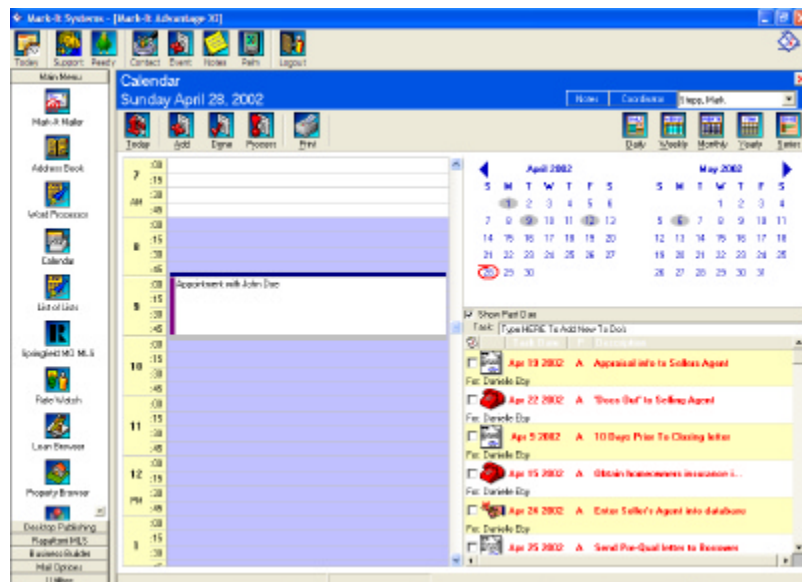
Mark-It Systems - [Mark-It Advantage XI]

Today Support Ready Contact Event Notes Palm Logout

Main Menu

Mark-It Mailer
Address Book
Word Processor
Calendar
List of Lists
Springfield MO MLS
Rate Watch
Loan Browser
Property Browser

Desktop Publishing
Flagstaff MLS
Business Builder
Mail Options
Utilities

Calendar
Sunday April 28, 2002

Notes Coordinator Happ, Mark

Today Add Done Process Print

Daily Weekly Monthly Yearly Setup

| | |
|---|---|
| 7 AM | :00 :15 :30 :45 |
| 8 | :00 :15 :30 :45 |
| 9 | :00 :15 :30 :45 |
| 10 | :00 :15 :30 :45 |
| 11 | :00 :15 :30 :45 |
| 12 PM | :00 :15 :30 :45 |
| 1 | :00 :15 :30 |

Appointment with John Doe

April 2002
| S | M | T | W | T | F | S |
|---|---|---|---|---|---|---|
| | 1 | 2 | 3 | 4 | 5 | 6 |
| 7 | 8 | 9 | 10 | 11 | 12 | 13 |
| 14 | 15 | 16 | 17 | 18 | 19 | 20 |
| 21 | 22 | 23 | 24 | 25 | 26 | 27 |
| 28 | 29 | 30 | | | | |

May 2002
| S | M | T | W | T | F | S |
|---|---|---|---|---|---|---|
| | | | 1 | 2 | 3 | 4 |
| 5 | 6 | 7 | 8 | 9 | 10 | 11 |
| 12 | 13 | 14 | 15 | 16 | 17 | 18 |
| 19 | 20 | 21 | 22 | 23 | 24 | 25 |
| 26 | 27 | 28 | 29 | 30 | 31 | |

Show Past Due
Task: Type HERE To Add New To Do's
Task Date P Description

Apr 18 2002 A Appraisal info to Sellers Agent
For: Danielle Eby
Apr 22 2002 A "Docs Out" to Selling Agent
For: Danielle Eby
Apr 5 2002 A 10 Days Prior To Closing letter
For: Danielle Eby
Apr 15 2002 A Obtain homeowners insurance i...
For: Danielle Eby
Apr 24 2002 A Enter Seller's Agent into database
For: Danielle Eby
Apr 25 2002 A Send Pre-Qual letter to Borrower